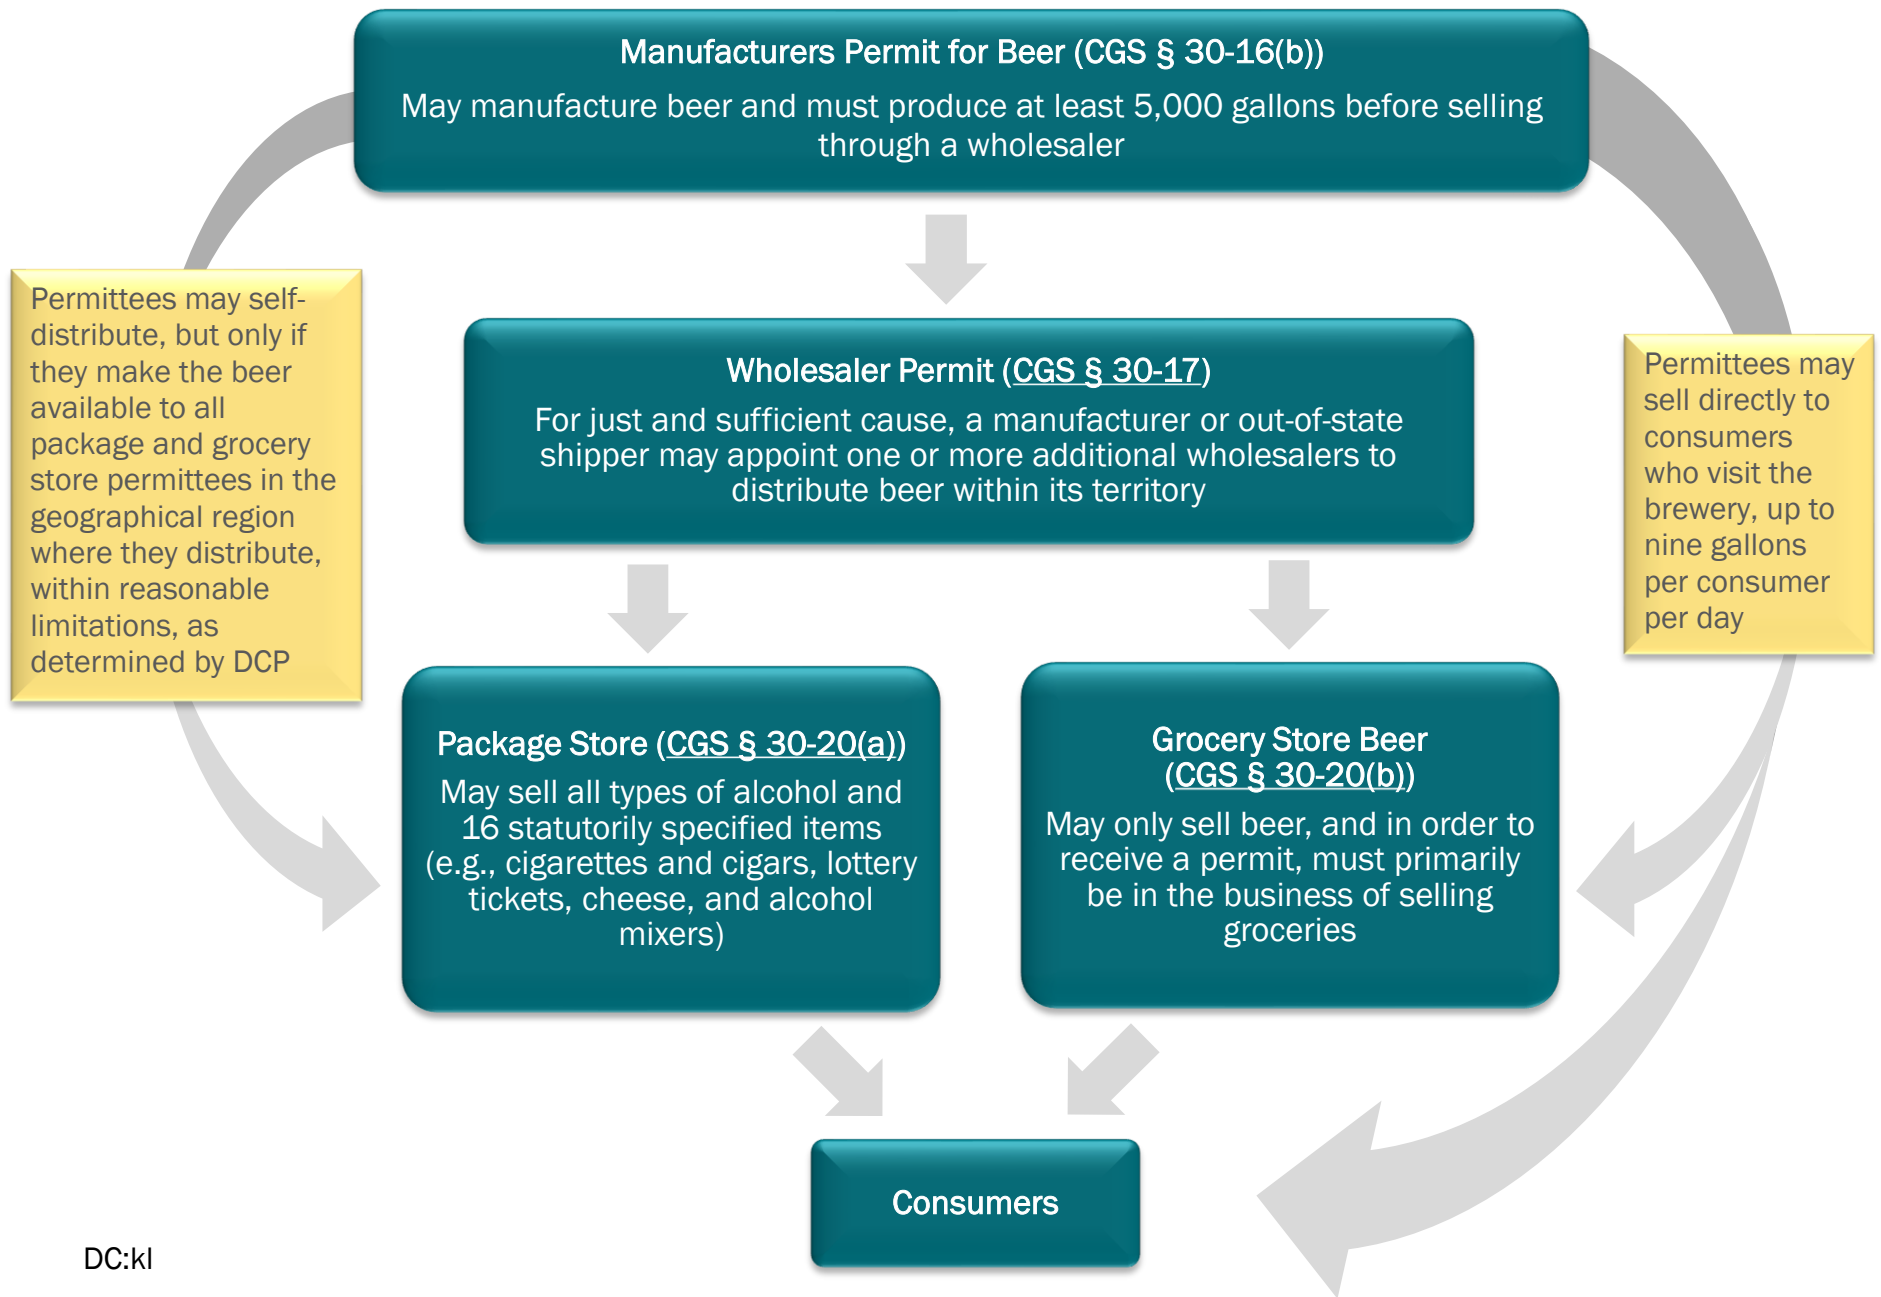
Manufacturers Permit for Beer (CGS § 30-16(b))

May manufacture beer and must produce at least 5,000 gallons before selling through a wholesaler

Permittees may self-distribute, but only if they make the beer available to all package and grocery store permittees in the geographical region where they distribute, within reasonable limitations, as determined by DCP

Wholesaler Permit (CGS § 30-17)

For just and sufficient cause, a manufacturer or out-of-state shipper may appoint one or more additional wholesalers to distribute beer within its territory

Permittees may sell directly to consumers who visit the brewery, up to nine gallons per consumer per day

Package Store (CGS § 30-20(a))

May sell all types of alcohol and 16 statutorily specified items (e.g., cigarettes and cigars, lottery tickets, cheese, and alcohol mixers)

Grocery Store Beer (CGS § 30-20(b))

May only sell beer, and in order to receive a permit, must primarily be in the business of selling groceries

Consumers

DC:kl